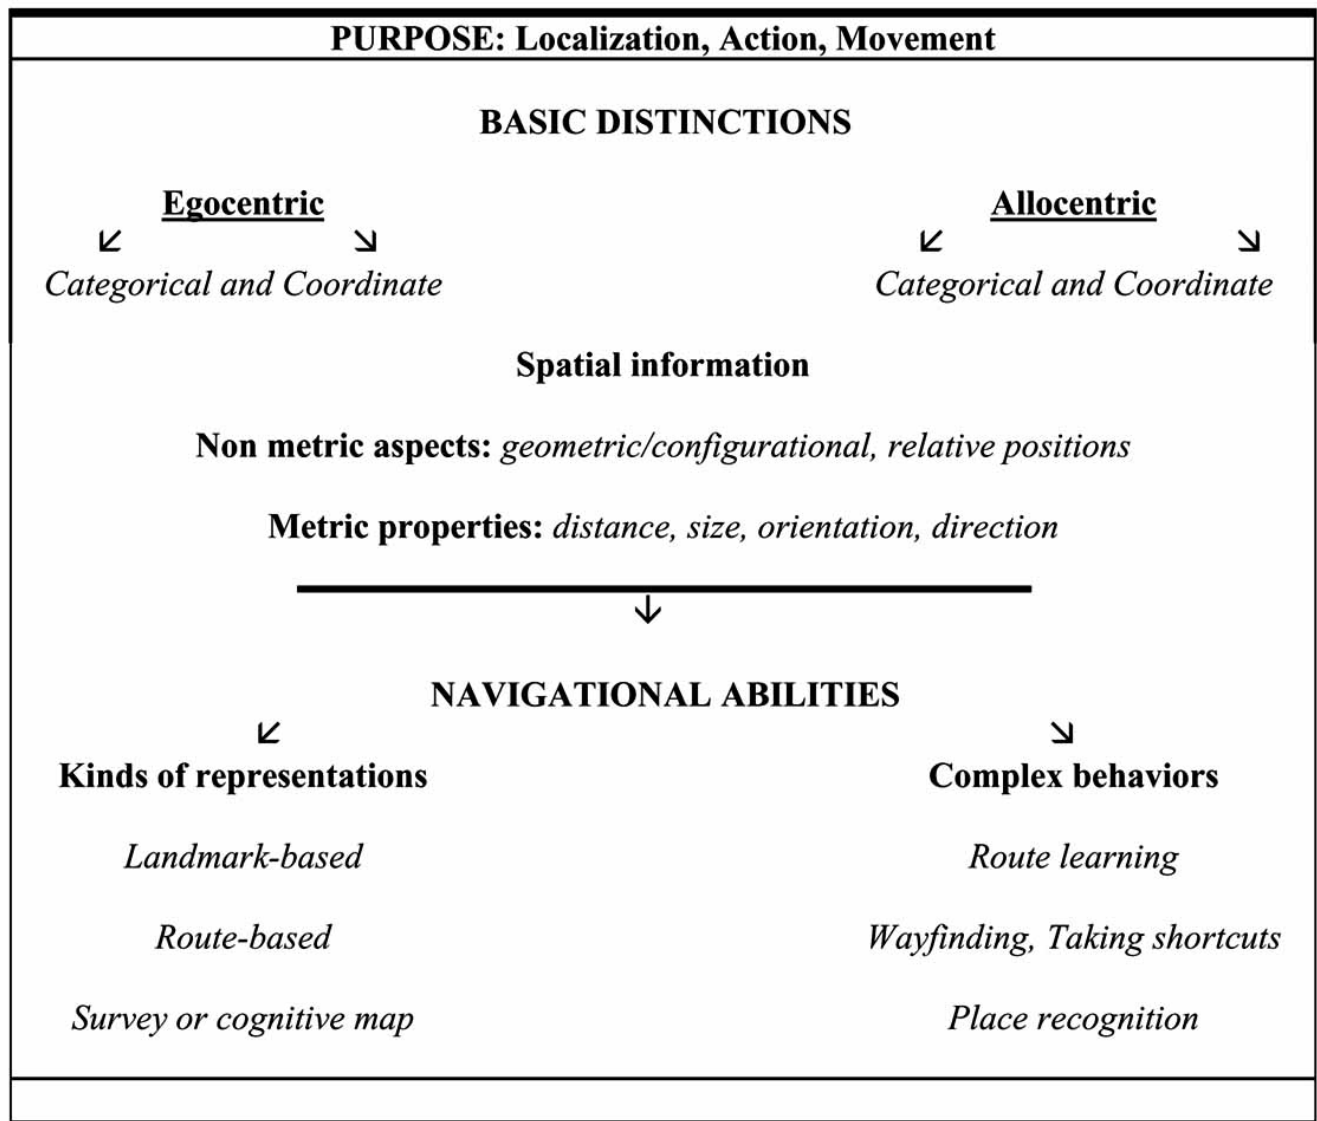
PURPOSE: Localization, Action, Movement

BASIC DISTINCTIONS

Egocentric
Categorical and Coordinate

Allocentric
Categorical and Coordinate

Spatial information

Non metric aspects: geometric/configurational, relative positions

Metric properties: distance, size, orientation, direction

NAVIGATIONAL ABILITIES

Kinds of representations

Landmark-based

Route-based

Survey or cognitive map

Complex behaviors

Route learning

Wayfinding, Taking shortcuts

Place recognition